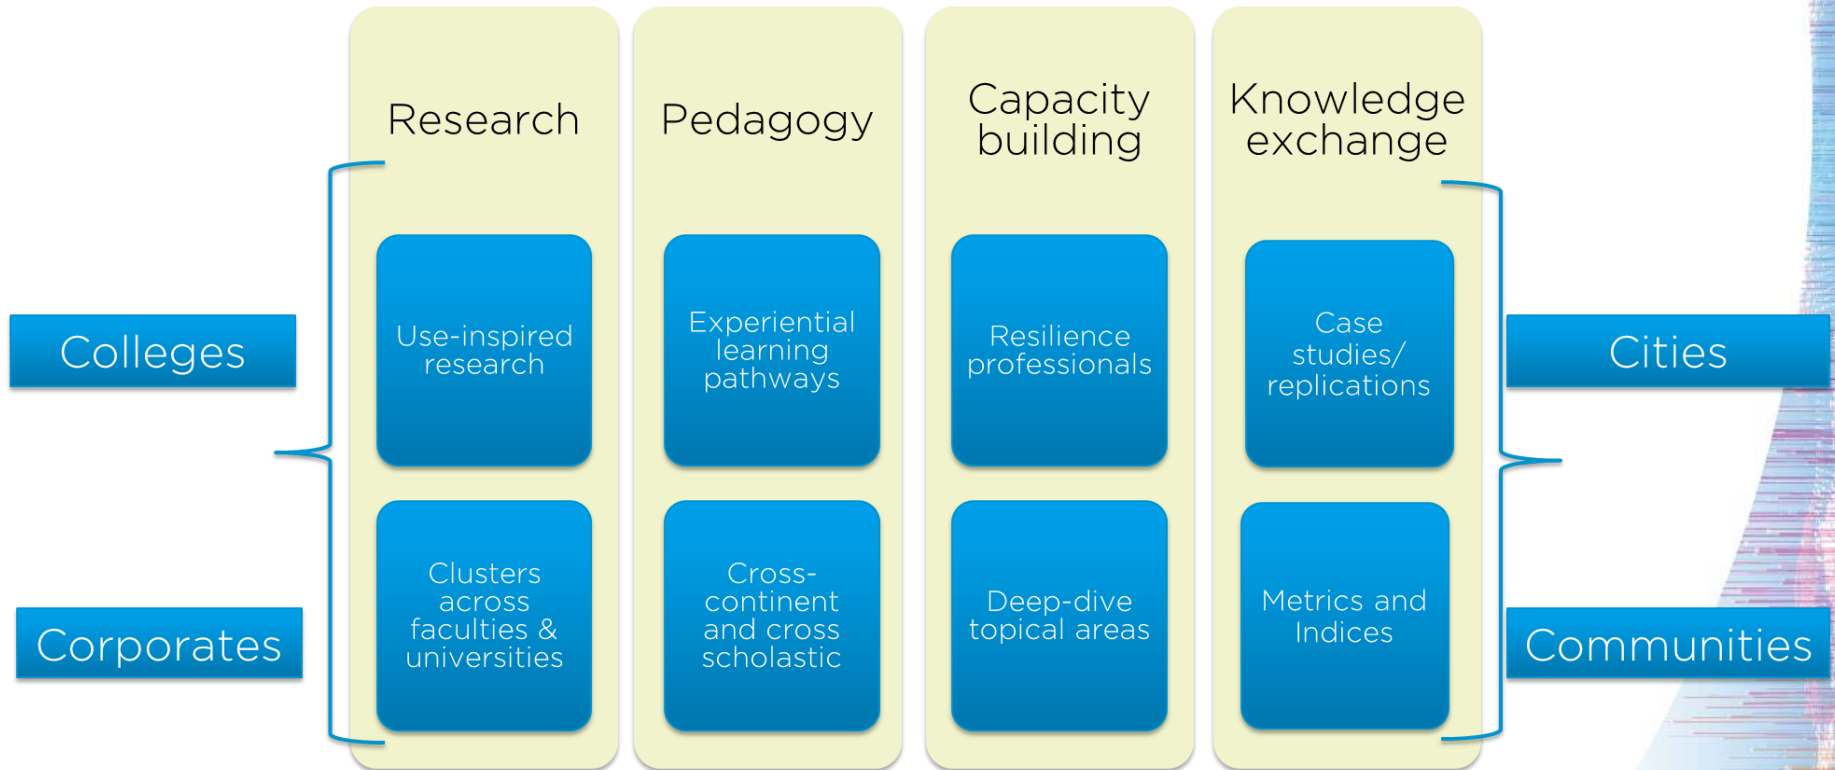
Research

Pedagogy

Capacity building

Knowledge exchange

Colleges

Corporates

Use-inspired research

Clusters across faculties & universities

Experiential learning pathways

Cross-continent and cross scholastic

Resilience professionals

Deep-dive topical areas

Case studies/ replications

Metrics and Indices

Cities

Communities